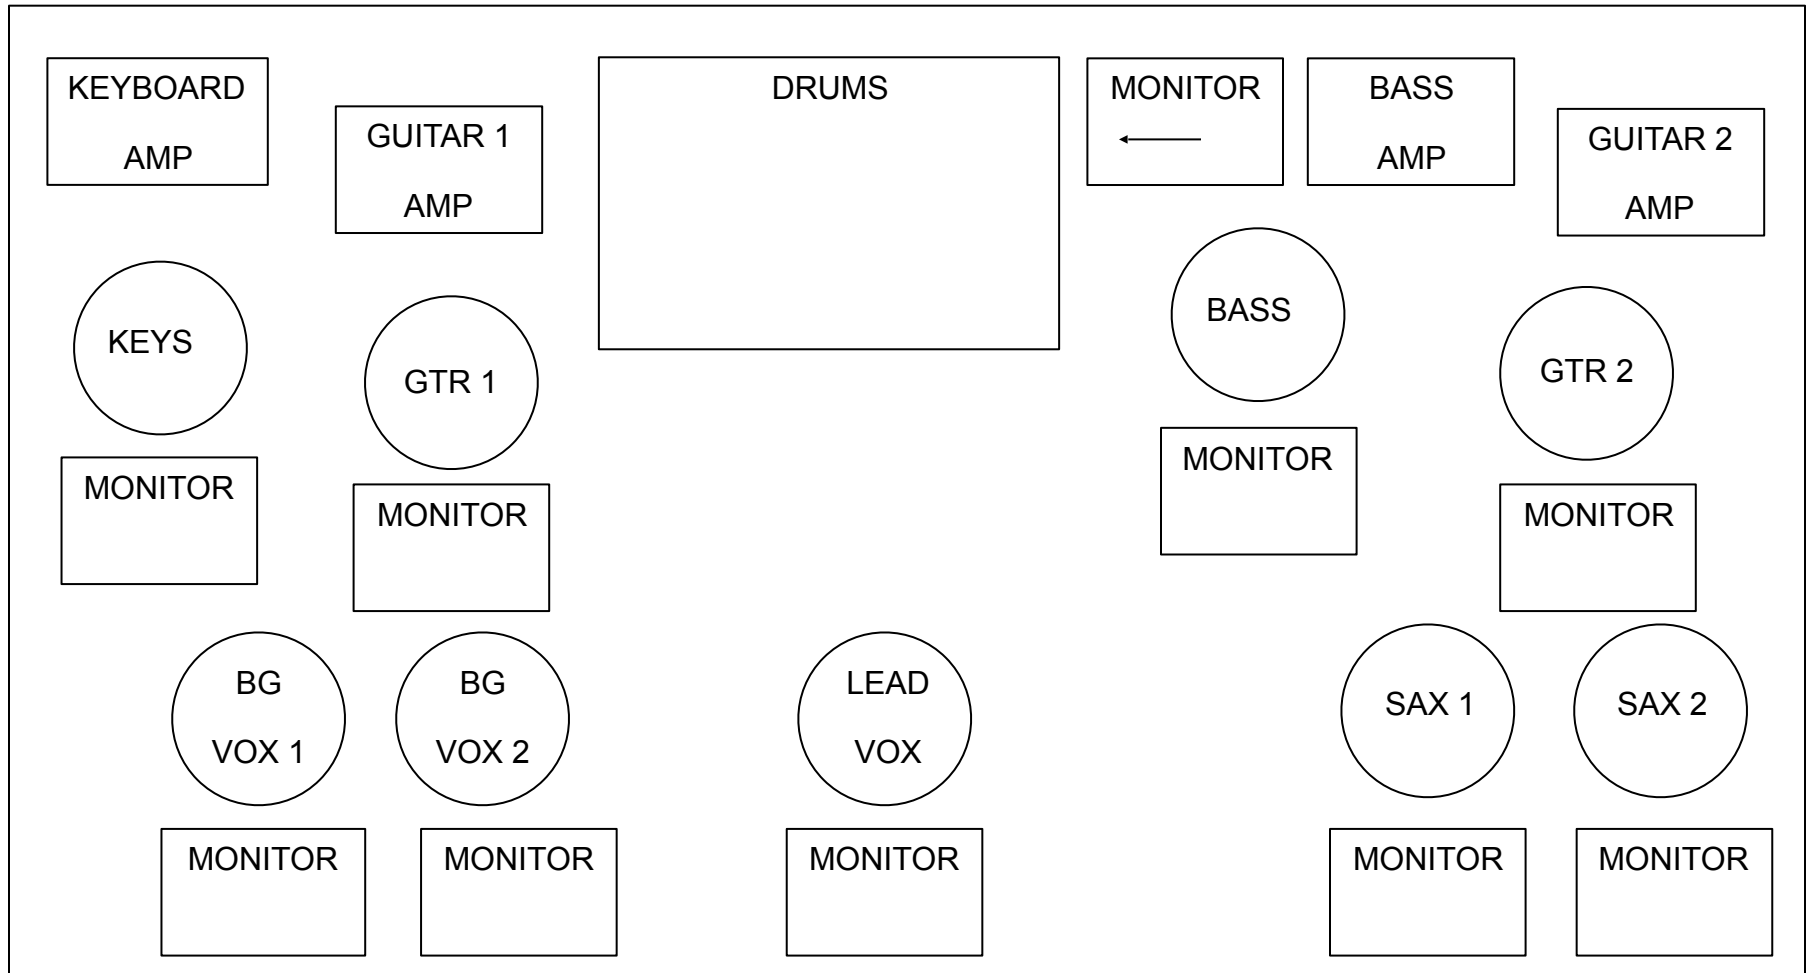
KEYBOARD AMP

GUITAR 1 AMP

DRUMS

MONITOR

BASS AMP

GUITAR 2 AMP

KEYS

GTR 1

BASS

GTR 2

MONITOR

MONITOR

MONITOR

MONITOR

BG VOX 1

BG VOX 2

LEAD VOX

SAX 1

SAX 2

MONITOR

MONITOR

MONITOR

MONITOR

MONITOR